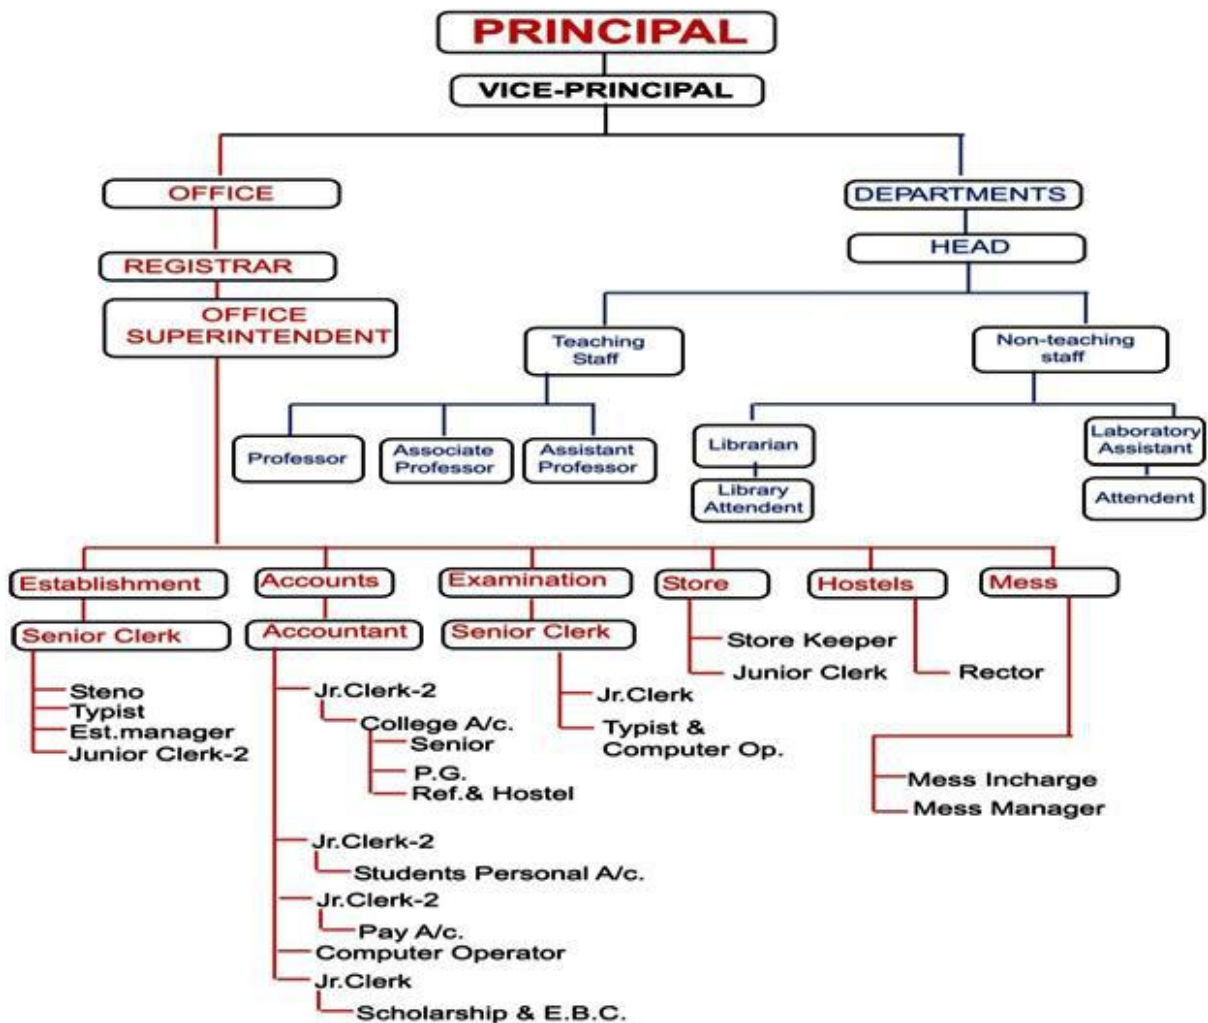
PRINCIPAL

VICE-PRINCIPAL

OFFICE

REGISTRAR

OFFICE SUPERINTENDENT

DEPARTMENTS

HEAD

Teaching Staff

Professor

Associate Professor

Assistant Professor

Non-teaching staff

Librarian

Library Attendent

Laboratory Assistant

Attendent

Establishment

Senior Clerk

Steno
Typist
Est.manager
Junior Clerk-2

Accounts

Accountant

Jr.Clerk-2
College A/c.
Senior
P.G.
Ref.& Hostel

Jr.Clerk-2
Students Personal A/c.

Jr.Clerk-2
Pay A/c.

Computer Operator

Jr.Clerk
Scholarship & E.B.C.

Examination

Senior Clerk

Jr.Clerk
Typist & Computer Op.

Store

Store Keeper
Junior Clerk

Hostels

Rector

Mess

Mess Incharge
Mess Manager